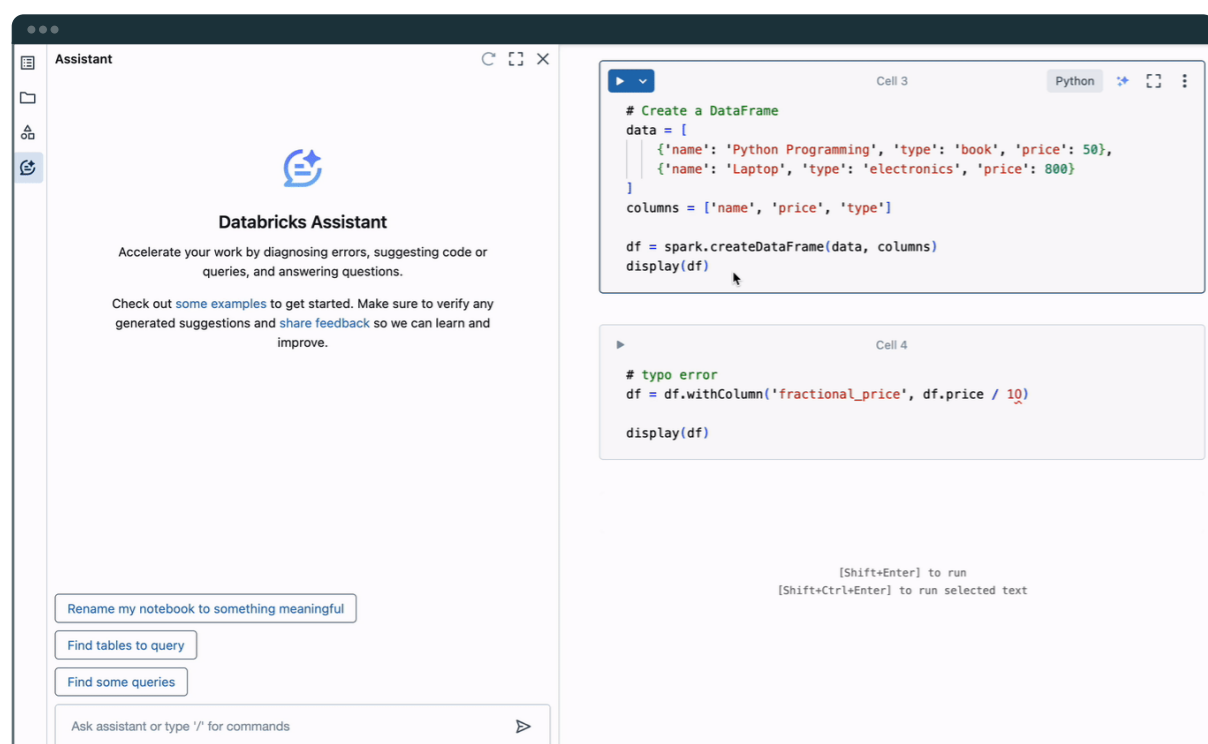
Assistant

Databricks Assistant

Accelerate your work by diagnosing errors, suggesting code or queries, and answering questions.

Check out some examples to get started. Make sure to verify any generated suggestions and share feedback so we can learn and improve.

Rename my notebook to something meaningful

Find tables to query

Find some queries

Ask assistant or type '/' for commands

Cell 3

Python

# Create a DataFrame
data = [
    {'name': 'Python Programming', 'type': 'book', 'price': 50},
    {'name': 'Laptop', 'type': 'electronics', 'price': 800}
]
columns = ['name', 'price', 'type']

df = spark.createDataFrame(data, columns)
display(df)

Cell 4

# typo error
df = df.withColumn('fractional_price', df.price / 10)

display(df)

[Shift+Enter] to run
[Shift+Ctrl+Enter] to run selected text